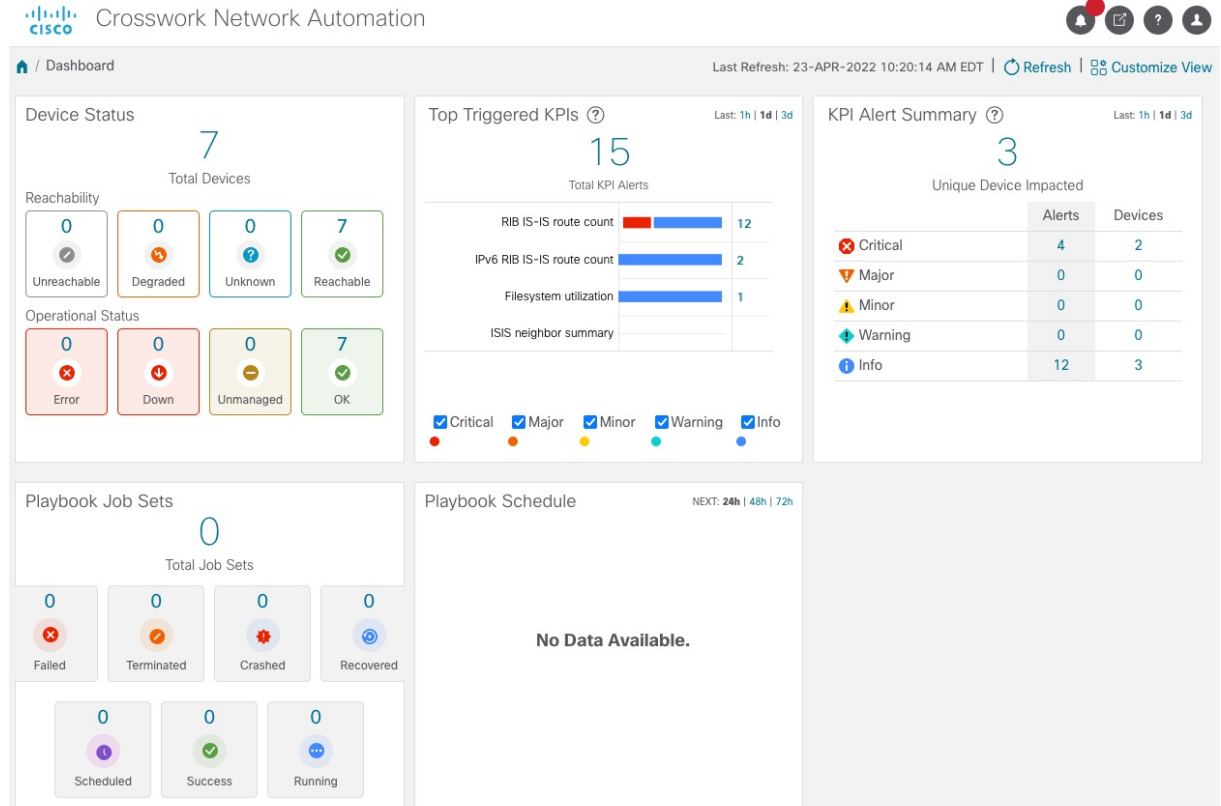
cisco Crosswork Network Automation

/ Dashboard

Last Refresh: 23-APR-2022 10:20:14 AM EDT | Refresh | Customize View

Device Status

7

Total Devices

Reachability

| 0 | 0 | 0 | 7 |
|---|---|---|---|
| Unreachable | Degraded | Unknown | Reachable |

Operational Status

| 0 | 0 | 0 | 7 |
|---|---|---|---|
| Error | Down | Unmanaged | OK |

Top Triggered KPIs

Last: 1h | 1d | 3d

15

Total KPI Alerts

| RIB IS-IS route count | 12 |
|---|---|
| IPv6 RIB IS-IS route count | 2 |
| Filesystem utilization | 1 |
| ISIS neighbor summary | |

Critical Major Minor Warning Info

KPI Alert Summary

Last: 1h | 1d | 3d

3

Unique Device Impacted

| | Alerts | Devices |
|---|---|---|
| Critical | 4 | 2 |
| Major | 0 | 0 |
| Minor | 0 | 0 |
| Warning | 0 | 0 |
| Info | 12 | 3 |

Playbook Job Sets

0

Total Job Sets

| 0 | 0 | 0 | 0 |
|---|---|---|---|
| Failed | Terminated | Crashed | Recovered |

| 0 | 0 | 0 |
|---|---|---|
| Scheduled | Success | Running |

Playbook Schedule

NEXT: 24h | 48h | 72h

No Data Available.